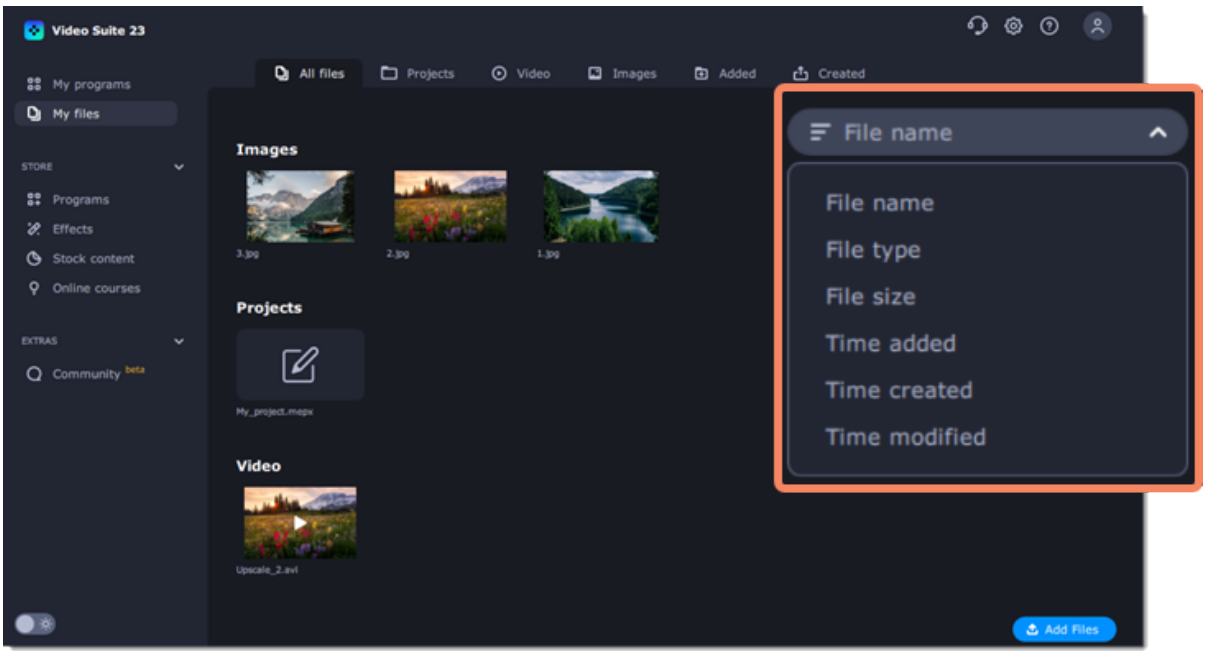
Video Suite 23

My programs
My files

STORE
Programs
Effects
Stock content
Online courses

EXTRAS
Community beta

All files Projects Video Images Added Created

Images
3.jpg
2.jpg
1.jpg

Projects
My_project.mepx

Video
Upscale_2.avi

File name

File name
File type
File size
Time added
Time created
Time modified

Add Files